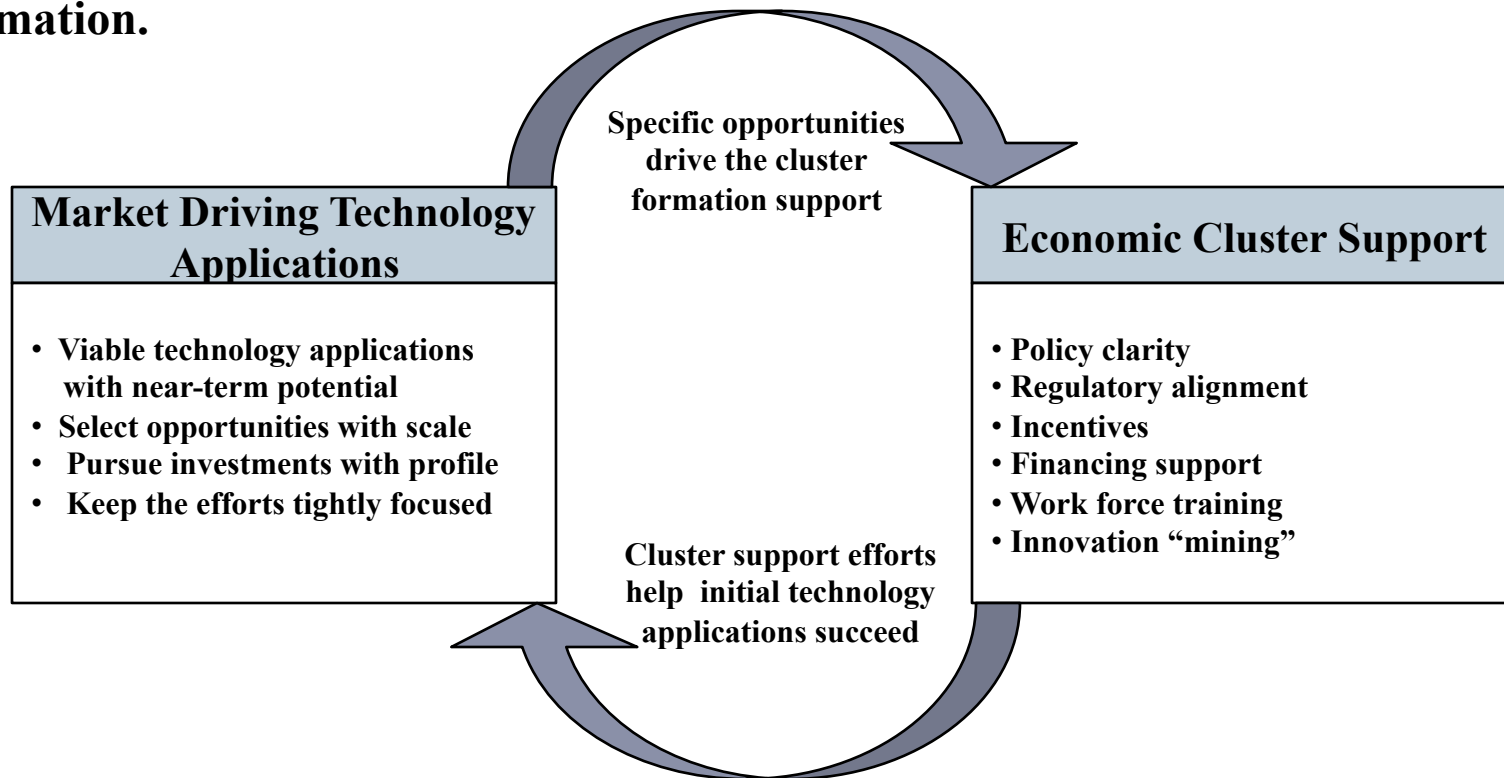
mation.

Specific opportunities drive the cluster formation support

Market Driving Technology Applications

• Viable technology applications with near-term potential
• Select opportunities with scale
• Pursue investments with profile
• Keep the efforts tightly focused

Economic Cluster Support

• Policy clarity
• Regulatory alignment
• Incentives
• Financing support
• Work force training
• Innovation "mining"

Cluster support efforts help initial technology applications succeed